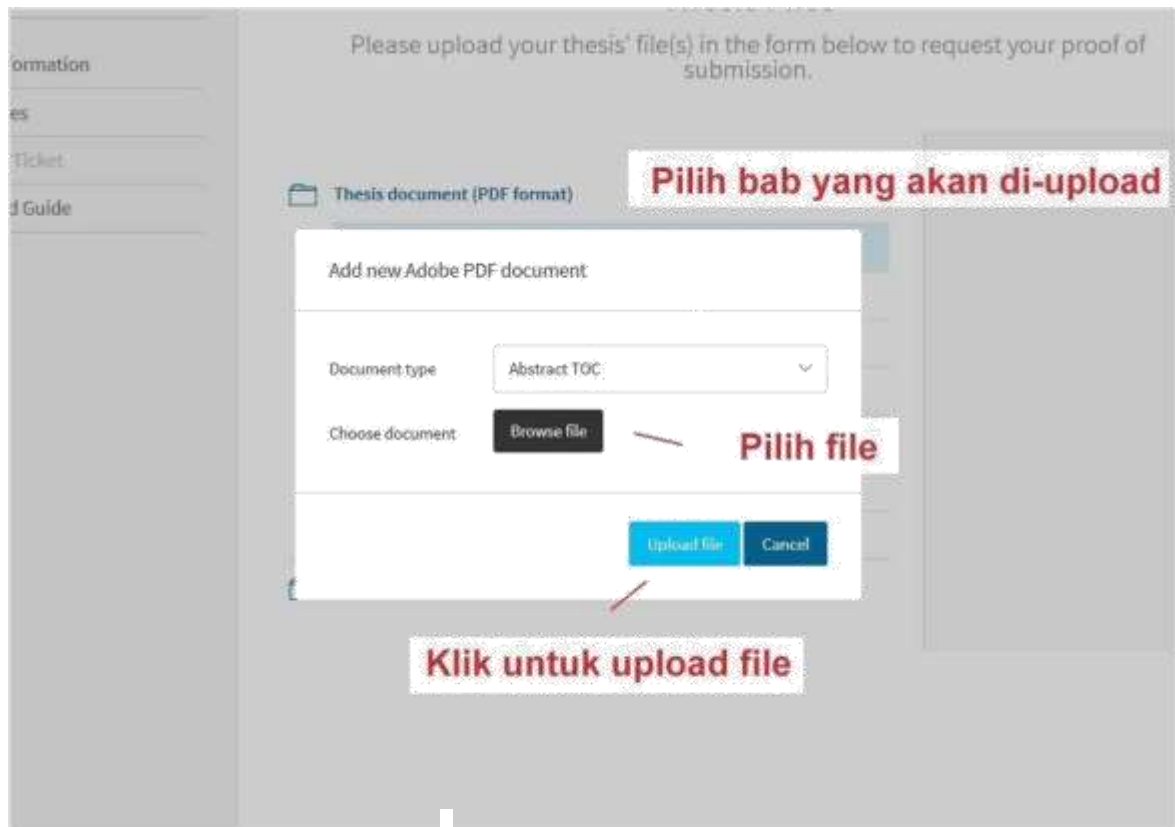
ormation
es
Ticket
d Guide

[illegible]

Please upload your thesis' file(s) in the form below to request your proof of submission.

Thesis document (PDF format)

Pilih bab yang akan di-upload

Add new Adobe PDF document

Document type
Abstract TOC

Choose document
Browse file

Pilih file

Upload file
Cancel

Klik untuk upload file